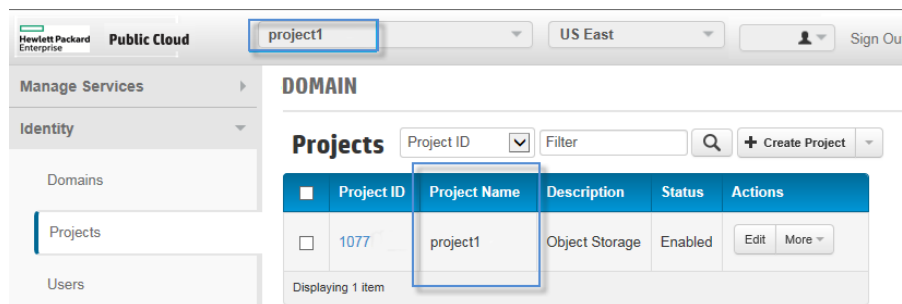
Hewlett Packard Enterprise Public Cloud

project1

US East

Sign Ou

Manage Services

Identity

Domains

Projects

Users

DOMAIN

Projects

Project ID

Filter

+ Create Project

| | Project ID | Project Name | Description | Status | Actions |
|---|---|---|---|---|---|
| | 1077 | project1 | Object Storage | Enabled | Edit More |

Displaying 1 item